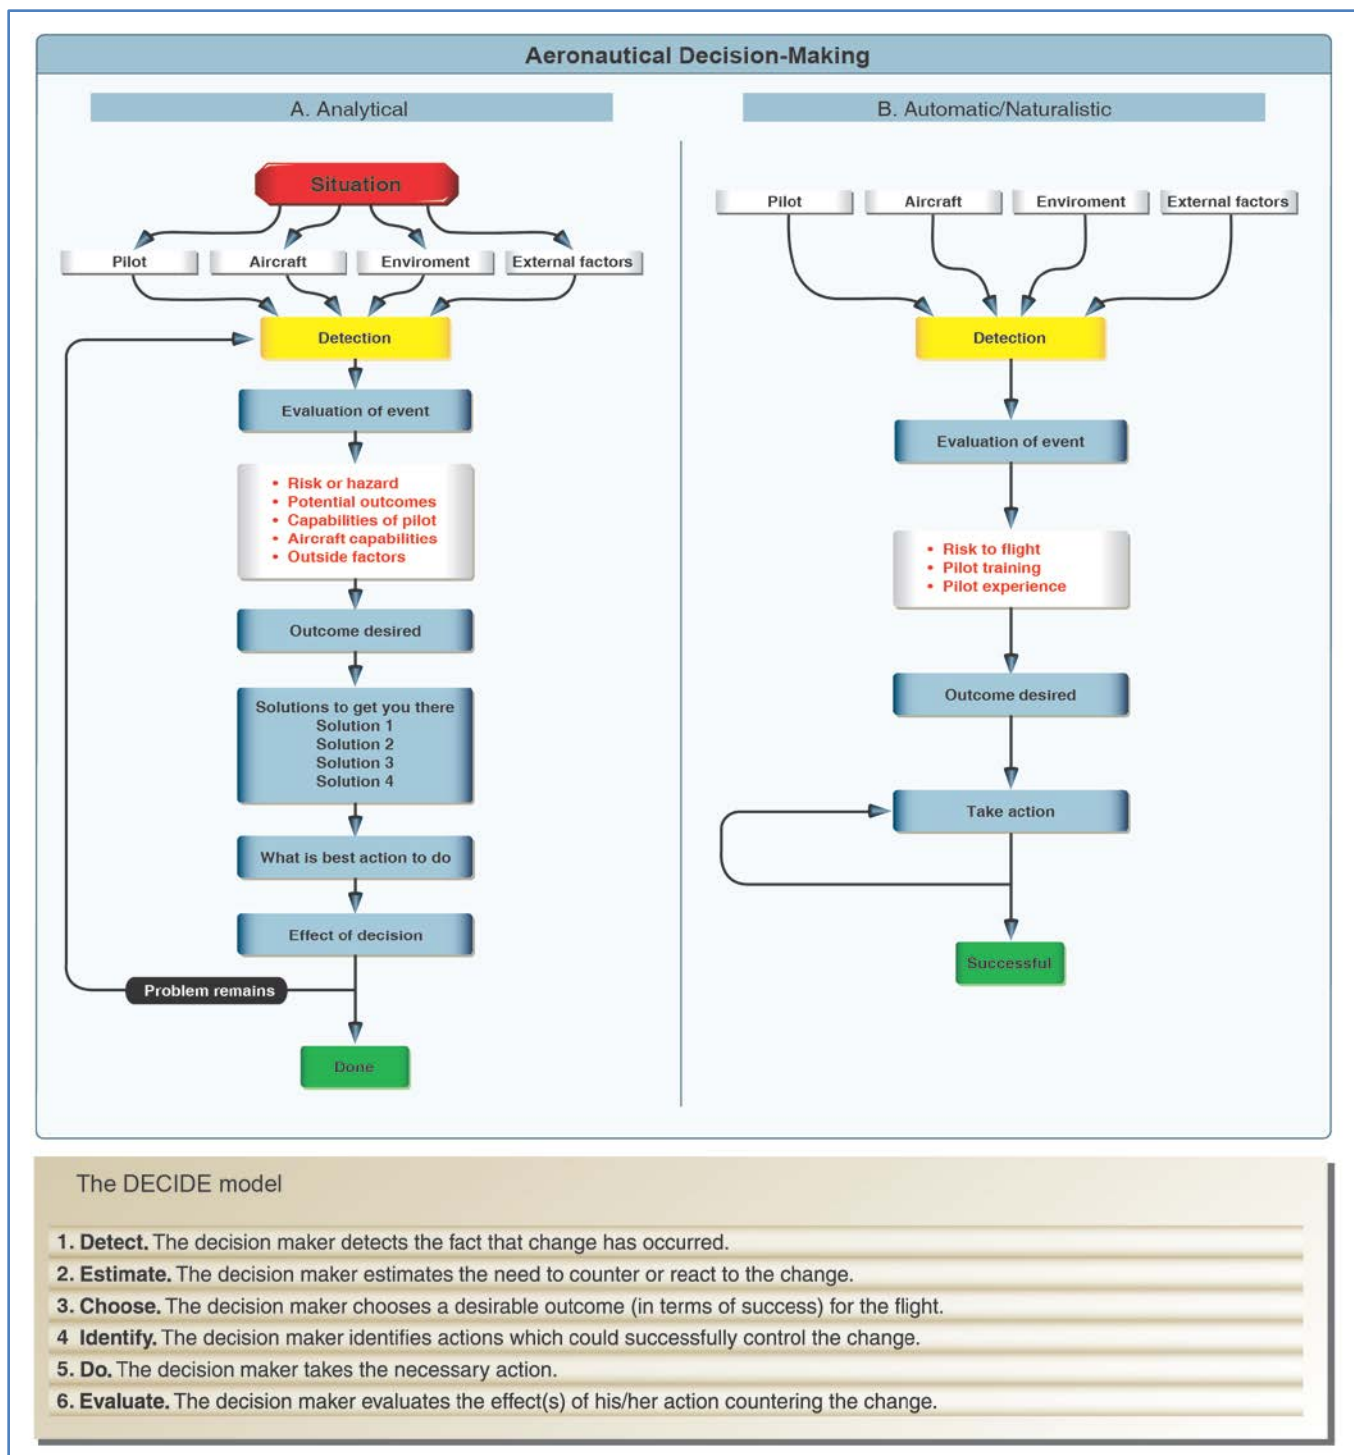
Aeronautical Decision-Making

A. Analytical

Situation

Pilot
Aircraft
Enviroment
External factors

Detection

Evaluation of event

• Risk or hazard
• Potential outcomes
• Capabilities of pilot
• Aircraft capabilities
• Outside factors

Outcome desired

Solutions to get you there
Solution 1
Solution 2
Solution 3
Solution 4

What is best action to do

Effect of decision

Problem remains

Done

B. Automatic/Naturalistic

Pilot
Aircraft
Enviroment
External factors

Detection

Evaluation of event

• Risk to flight
• Pilot training
• Pilot experience

Outcome desired

Take action

Successful

The DECIDE model

1. Detect. The decision maker detects the fact that change has occurred.
2. Estimate. The decision maker estimates the need to counter or react to the change.
3. Choose. The decision maker chooses a desirable outcome (in terms of success) for the flight.
4 Identify. The decision maker identifies actions which could successfully control the change.
5. Do. The decision maker takes the necessary action.
6. Evaluate. The decision maker evaluates the effect(s) of his/her action countering the change.